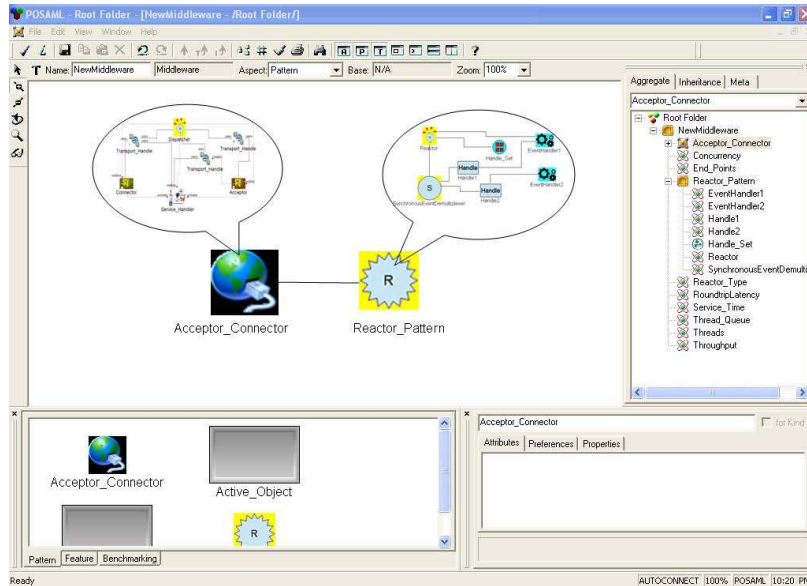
POSAML - Root Folder - [NewMiddleware - /Root Folder/]

File Edit View Window Help

Name: NewMiddleware Middleware Aspect: Pattern Base: N/A Zoom: 100%

Transport_Handle
Dispatcher
Transport_Handle
Transport_Handle
Connector
Service_Handler
Acceptor

Reactor
Handle_Set
EventHandler1
Handle
Handle1
S
SynchronousEventDemultiplexer
Handle
Handle2
EventHandler2

Acceptor_Connector
R
Reactor_Pattern

Aggregate | Inheritance | Meta

Acceptor_Connector

Root Folder
NewMiddleware
Acceptor_Connector
Concurrency
End_Points
Reactor_Pattern
EventHandler1
EventHandler2
Handle1
Handle2
Handle_Set
Reactor
SynchronousEventDemulti
Reactor_Type
RoundtripLatency
Service_Time
Thread_Queue
Threads
Throughput

Acceptor_Connector
Active_Object
R

Pattern | Feature | Benchmarking

Acceptor_Connector
for Kind

Attributes | Preferences | Properties

Ready

AUTOCONNECT 100% POSAML 10:20 PM